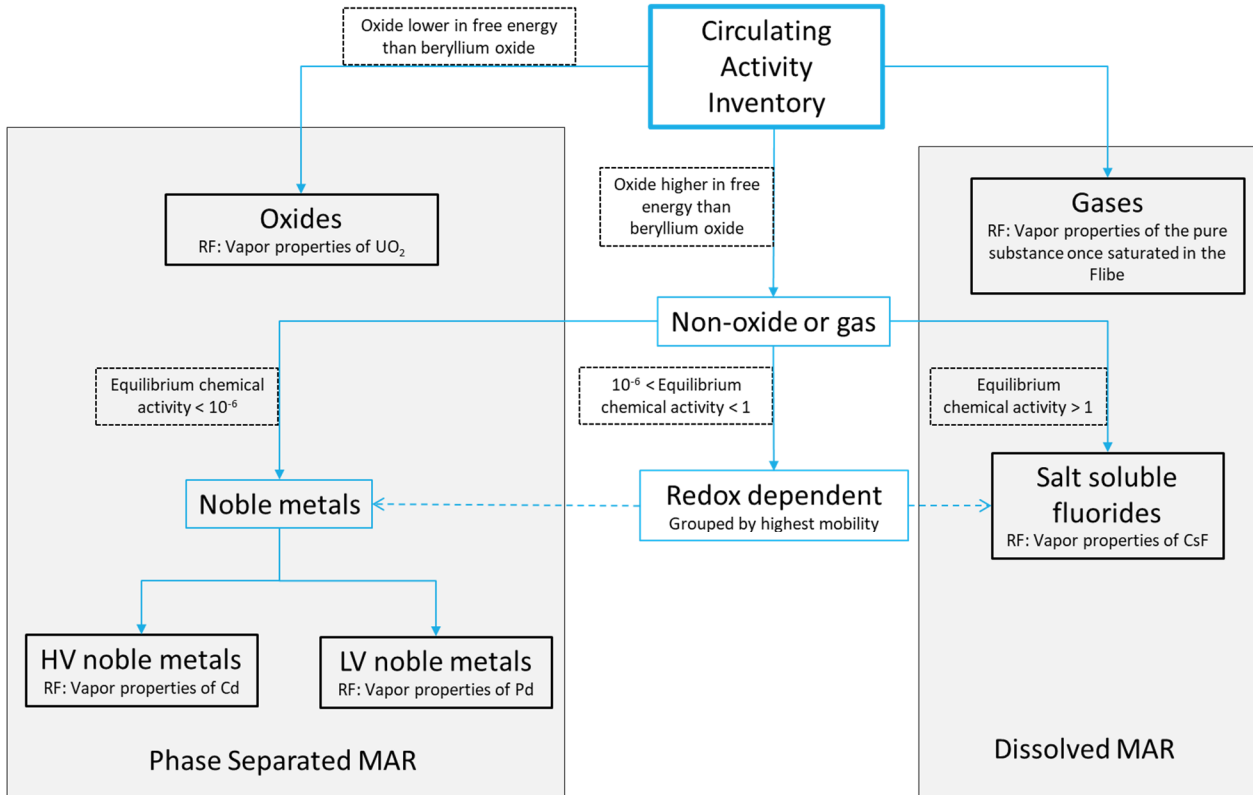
Circulating Activity Inventory

Oxide lower in free energy than beryllium oxide

Oxide higher in free energy than beryllium oxide

Oxides
RF: Vapor properties of $UO_2$

Gases
RF: Vapor properties of the pure substance once saturated in the Flibe

Non-oxide or gas

Equilibrium chemical activity < $10^{-6}$

$10^{-6}$ < Equilibrium chemical activity < 1

Equilibrium chemical activity > 1

Noble metals

Redox dependent
Grouped by highest mobility

Salt soluble fluorides
RF: Vapor properties of CsF

HV noble metals
RF: Vapor properties of Cd

LV noble metals
RF: Vapor properties of Pd

Phase Separated MAR

Dissolved MAR